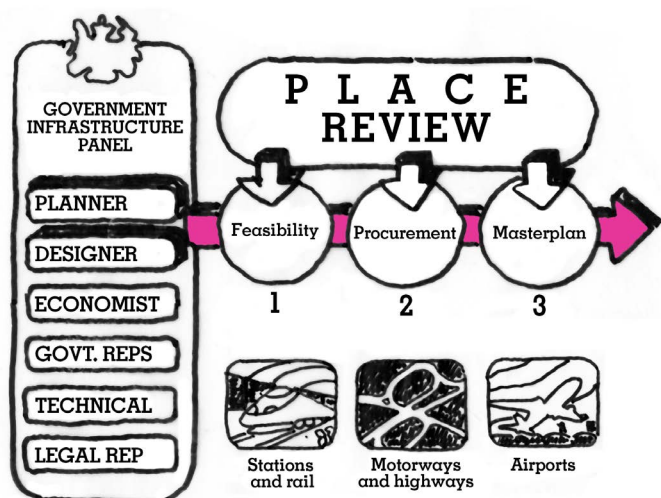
GOVERNMENT INFRASTRUCTURE PANEL

PLANNER

DESIGNER

ECONOMIST

GOVT. REPS

TECHNICAL

LEGAL REP

PLACE REVIEW

Feasibility

Procurement

Masterplan

1

2

3

Stations and rail

Motorways and highways

Airports